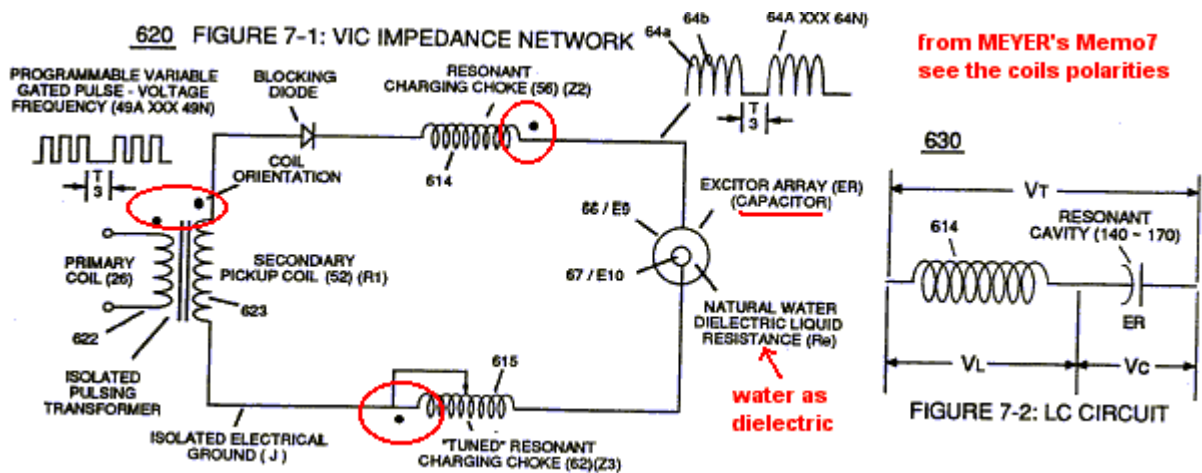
620 FIGURE 7-1: VIC IMPEDANCE NETWORK

64a
64b
64A XXX 64N)

from MEYER's Memo7
see the coils polarities

PROGRAMMABLE VARIABLE GATED PULSE - VOLTAGE FREQUENCY (49A XXX 49N)

T
3

BLOCKING DIODE

RESONANT CHARGING CHOKE (56) (Z2)

T
3

614

COIL ORIENTATION

EXCITOR ARRAY (ER) (CAPACITOR)

66 / E5

67 / E10

PRIMARY COIL (26)

SECONDARY PICKUP COIL (52) (R1)

623

622

NATURAL WATER DIELECTRIC LIQUID RESISTANCE (Re)

water as dielectric

615

ISOLATED PULSING TRANSFORMER

ISOLATED ELECTRICAL GROUND ( J )

"TUNED" RESONANT CHARGING CHOKE (62)(Z3)

630

$V_T$

614

RESONANT CAVITY (140 ~ 170)

ER

$V_L$

$V_C$

FIGURE 7-2: LC CIRCUIT